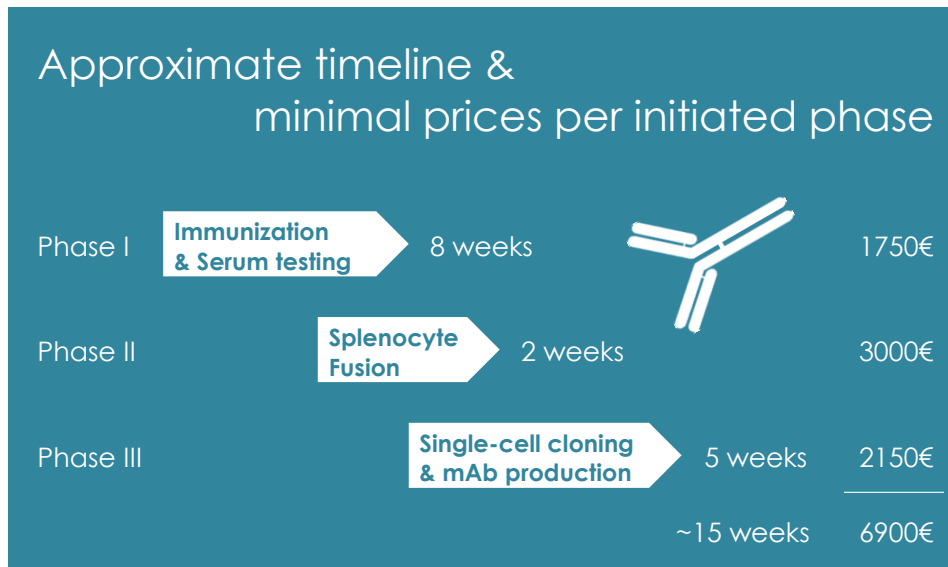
Approximate timeline &
minimal prices per initiated phase

Phase I Immunization & Serum testing 8 weeks 1750€

Phase II Splenocyte Fusion 2 weeks 3000€

Phase III Single-cell cloning & mAb production 5 weeks 2150€

~15 weeks 6900€